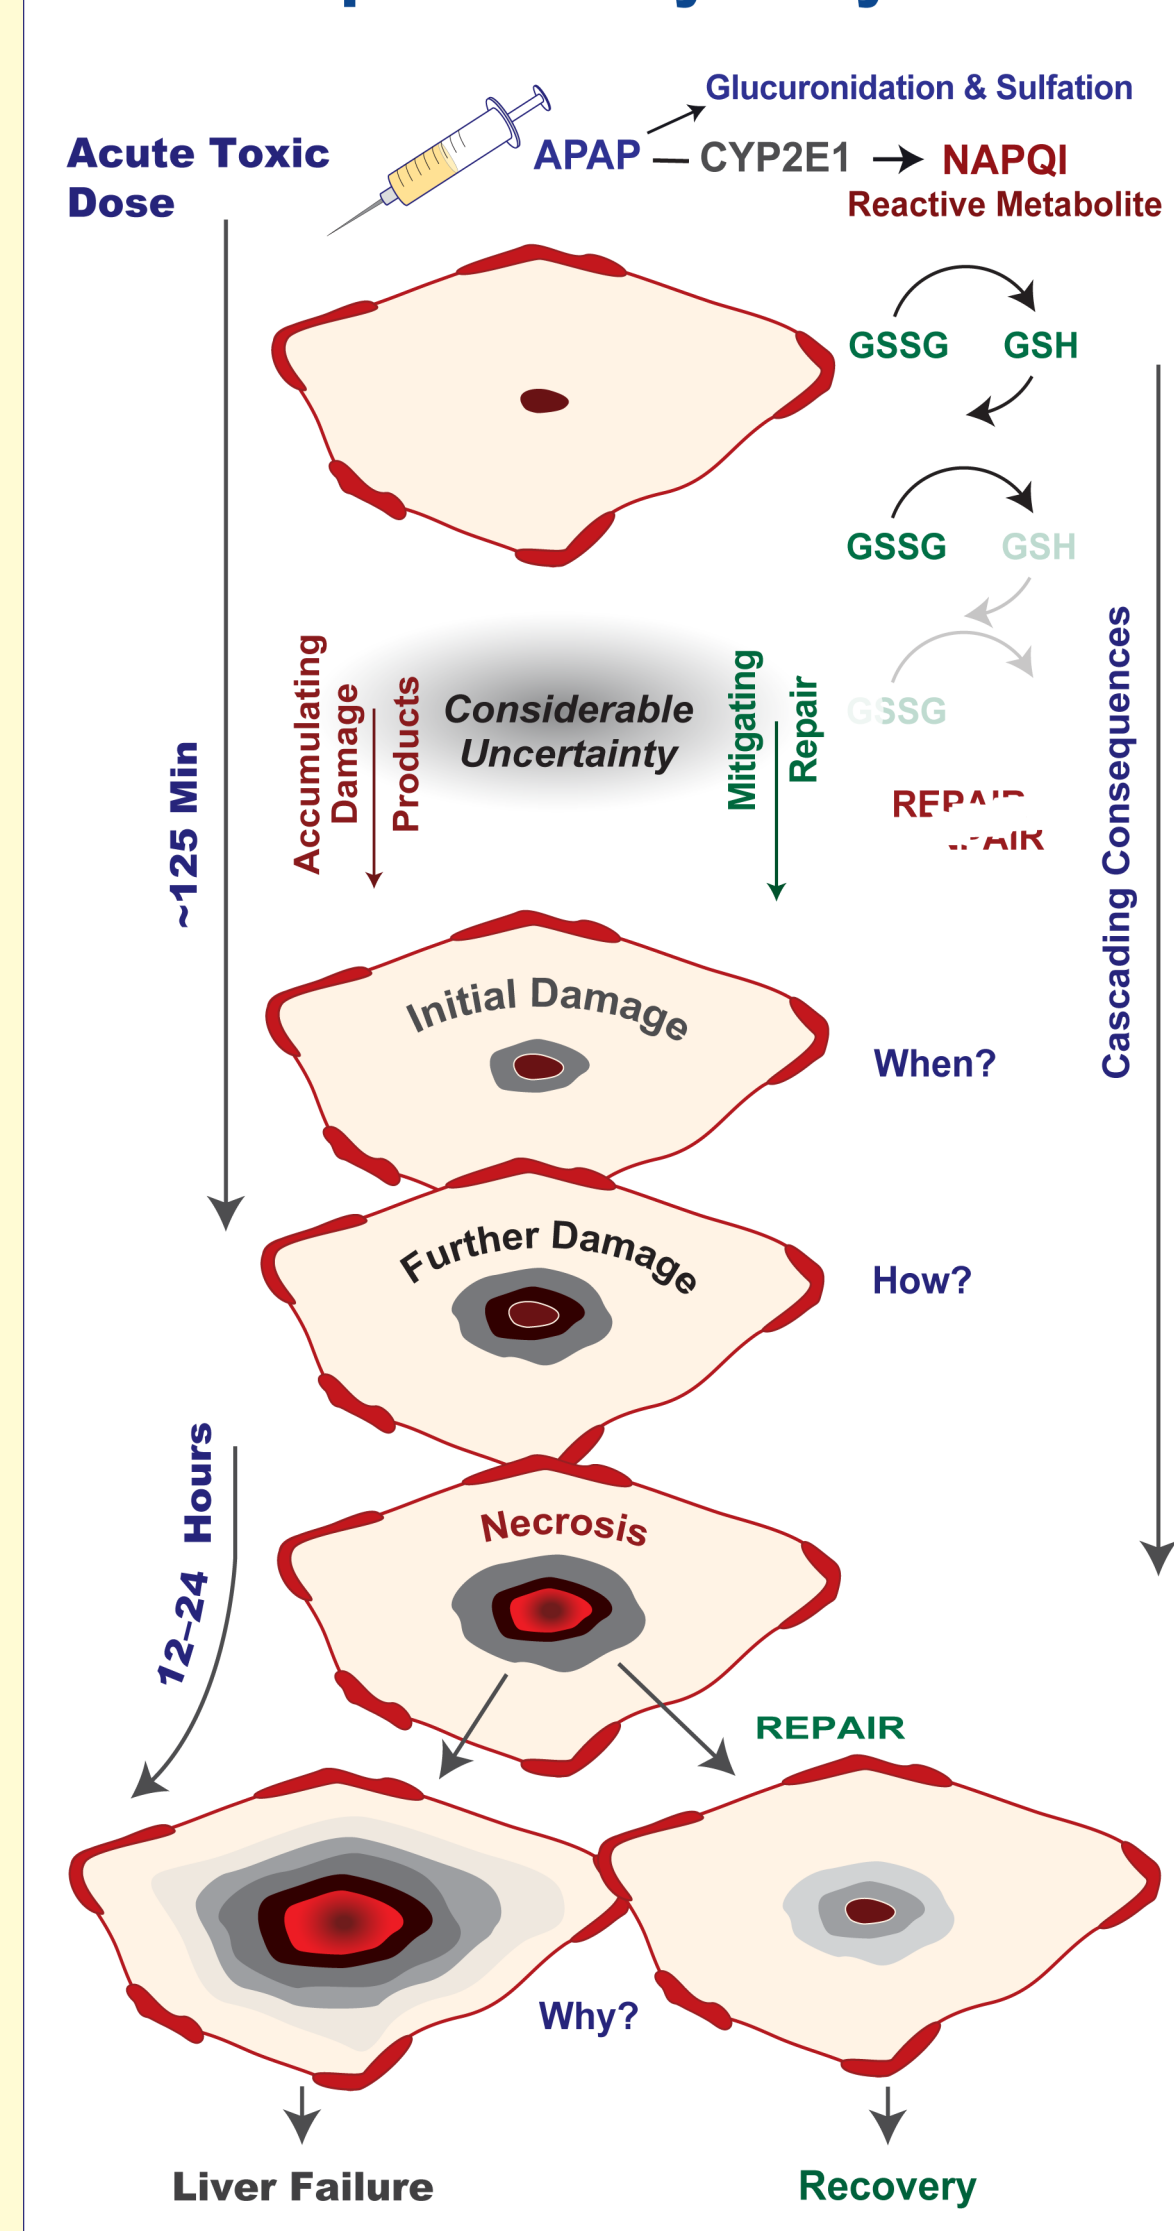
Acute Toxic Dose

APAP — CYP2E1 → NAPQI
Reactive Metabolite

Glucuronidation & Sulfation

GSSG GSH

GSSG GSH

GSSG

REPAIR

~125 Min

Accumulating Damage Products

Considerable Uncertainty

Mitigating Repair

Cascading Consequences

Initial Damage

When?

Further Damage

How?

12–24 Hours

Necrosis

REPAIR

Why?

Liver Failure

Recovery